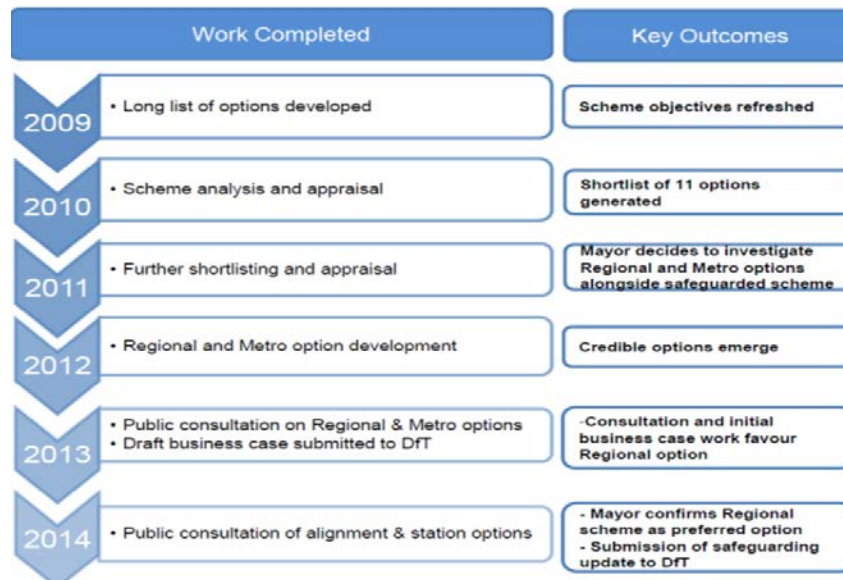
Work Completed

Key Outcomes

2009

• Long list of options developed

Scheme objectives refreshed

2010

• Scheme analysis and appraisal

Shortlist of 11 options generated

2011

• Further shortlisting and appraisal

Mayor decides to investigate Regional and Metro options alongside safeguarded scheme

2012

• Regional and Metro option development

Credible options emerge

2013

• Public consultation on Regional & Metro options
• Draft business case submitted to DfT

-Consultation and initial business case work favour Regional option

2014

• Public consultation of alignment & station options

- Mayor confirms Regional scheme as preferred option
- Submission of safeguarding update to DfT